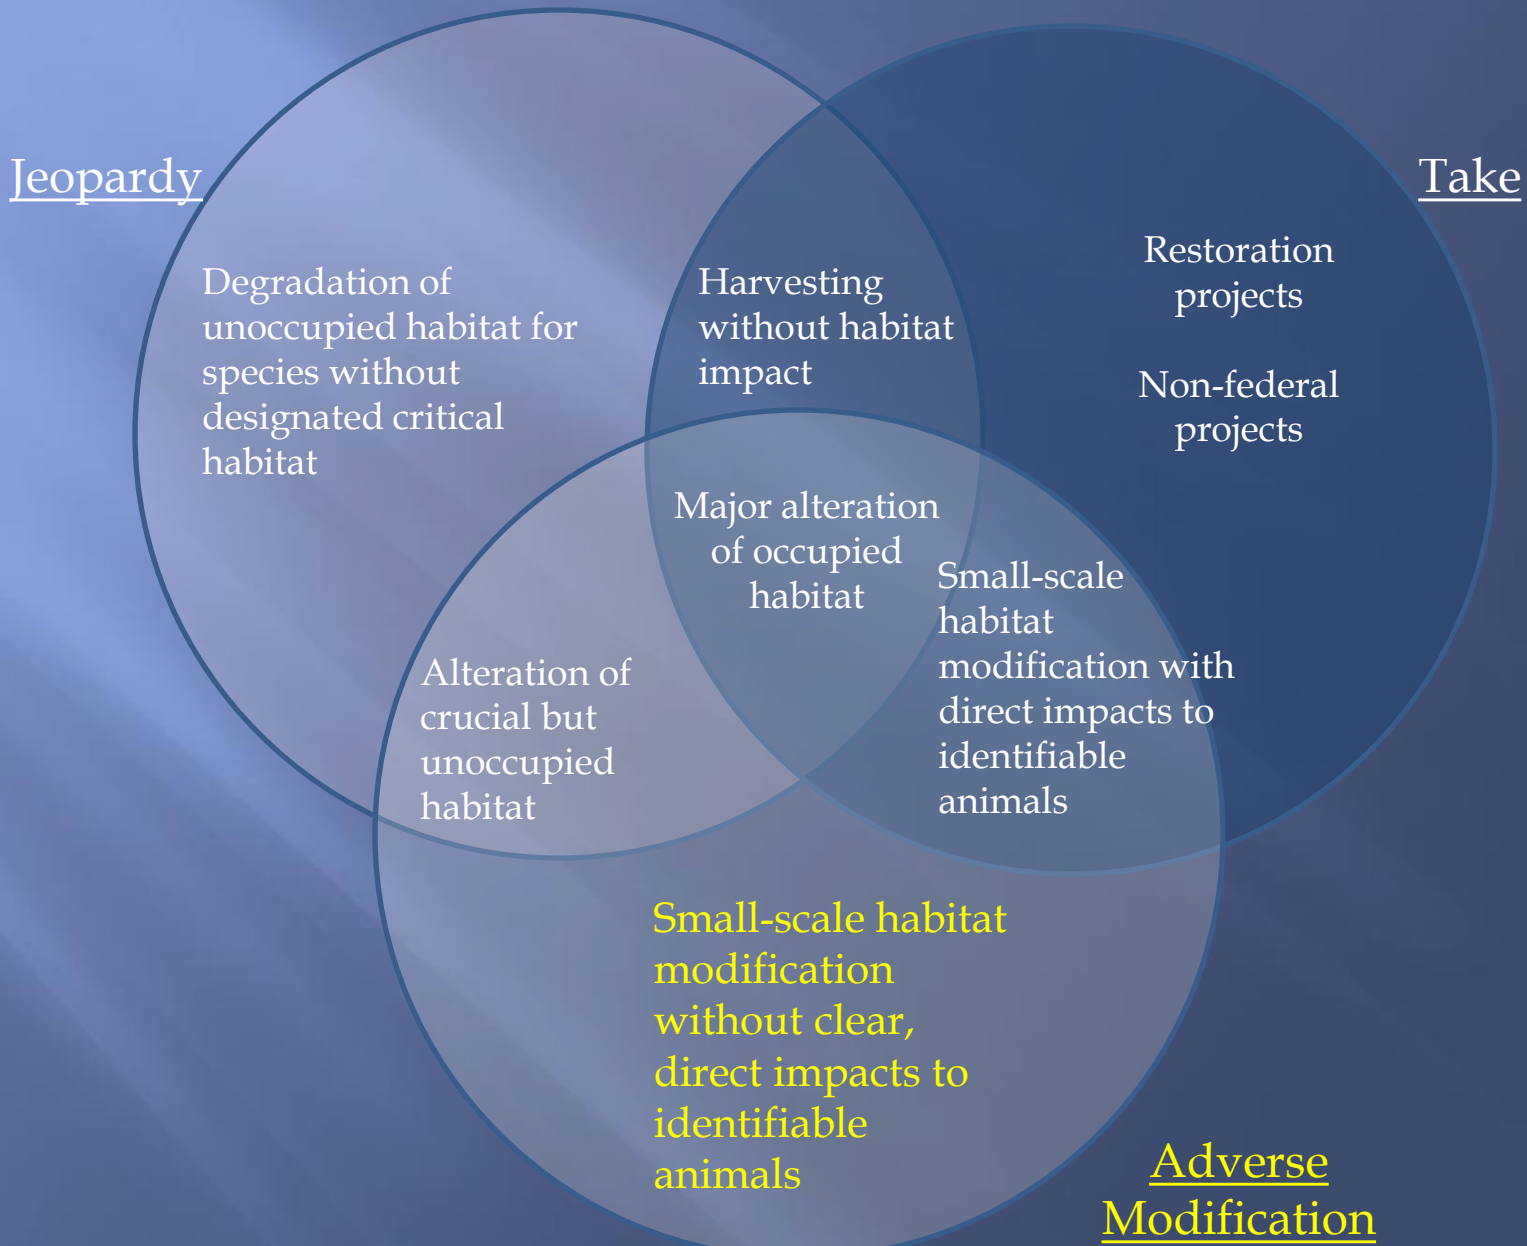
Jeopardy

Take

Degradation of unoccupied habitat for species without designated critical habitat

Harvesting without habitat impact

Restoration projects

Non-federal projects

Major alteration of occupied habitat

Small-scale habitat modification with direct impacts to identifiable animals

Alteration of crucial but unoccupied habitat

Small-scale habitat modification without clear, direct impacts to identifiable animals

Adverse Modification